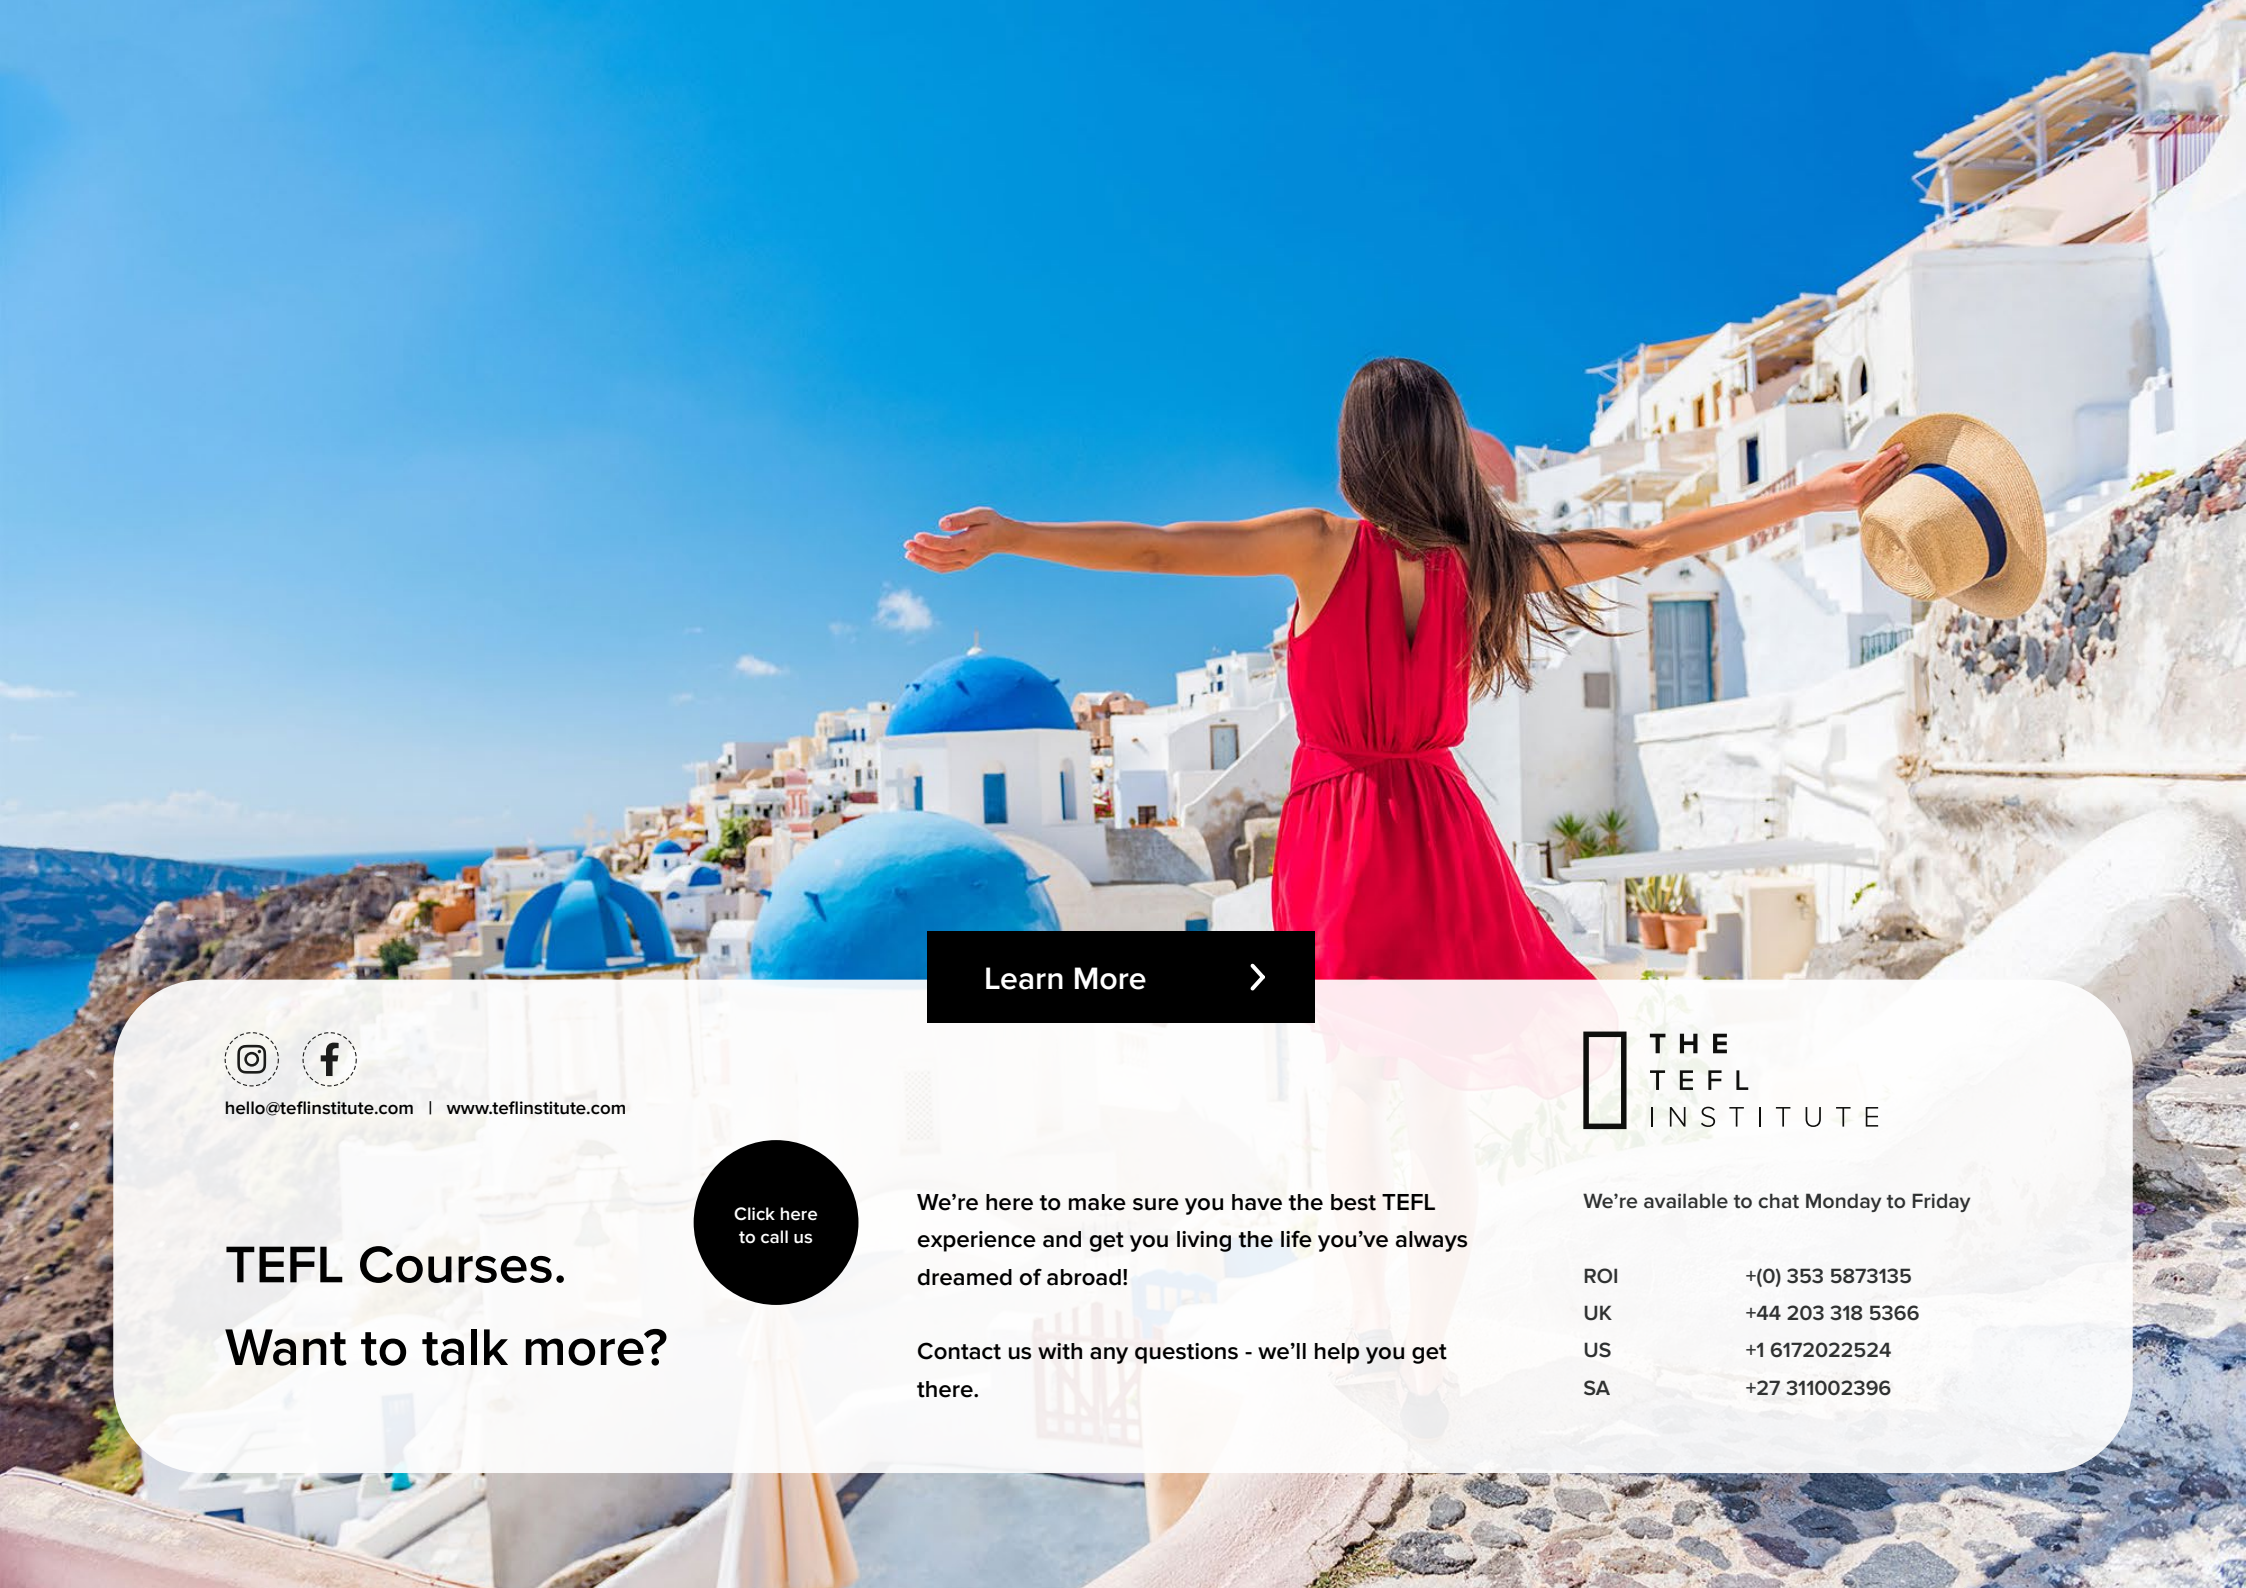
Learn More

hello@teflinstitute.com | www.teflinstitute.com

THE TEFL INSTITUTE

Click here to call us

TEFL Courses.

Want to talk more?

We're here to make sure you have the best TEFL experience and get you living the life you've always dreamed of abroad!

Contact us with any questions - we'll help you get there.

We're available to chat Monday to Friday

| ROI | +(0) 353 5873135 |
|---|---|
| UK | +44 203 318 5366 |
| US | +1 6172022524 |
| SA | +27 311002396 |